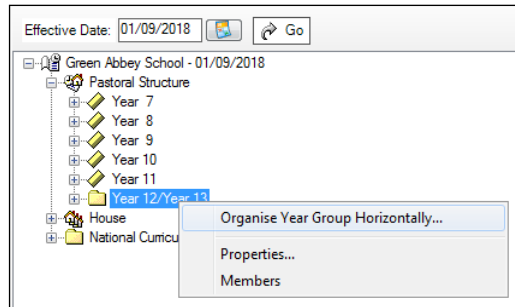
Effective Date: 01/09/2018 Go

Green Abbey School - 01/09/2018
Pastoral Structure
Year 7
Year 8
Year 9
Year 10
Year 11
Year 12/Year 13
House
National Curricu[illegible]

Organise Year Group Horizontally...
Properties...
Members